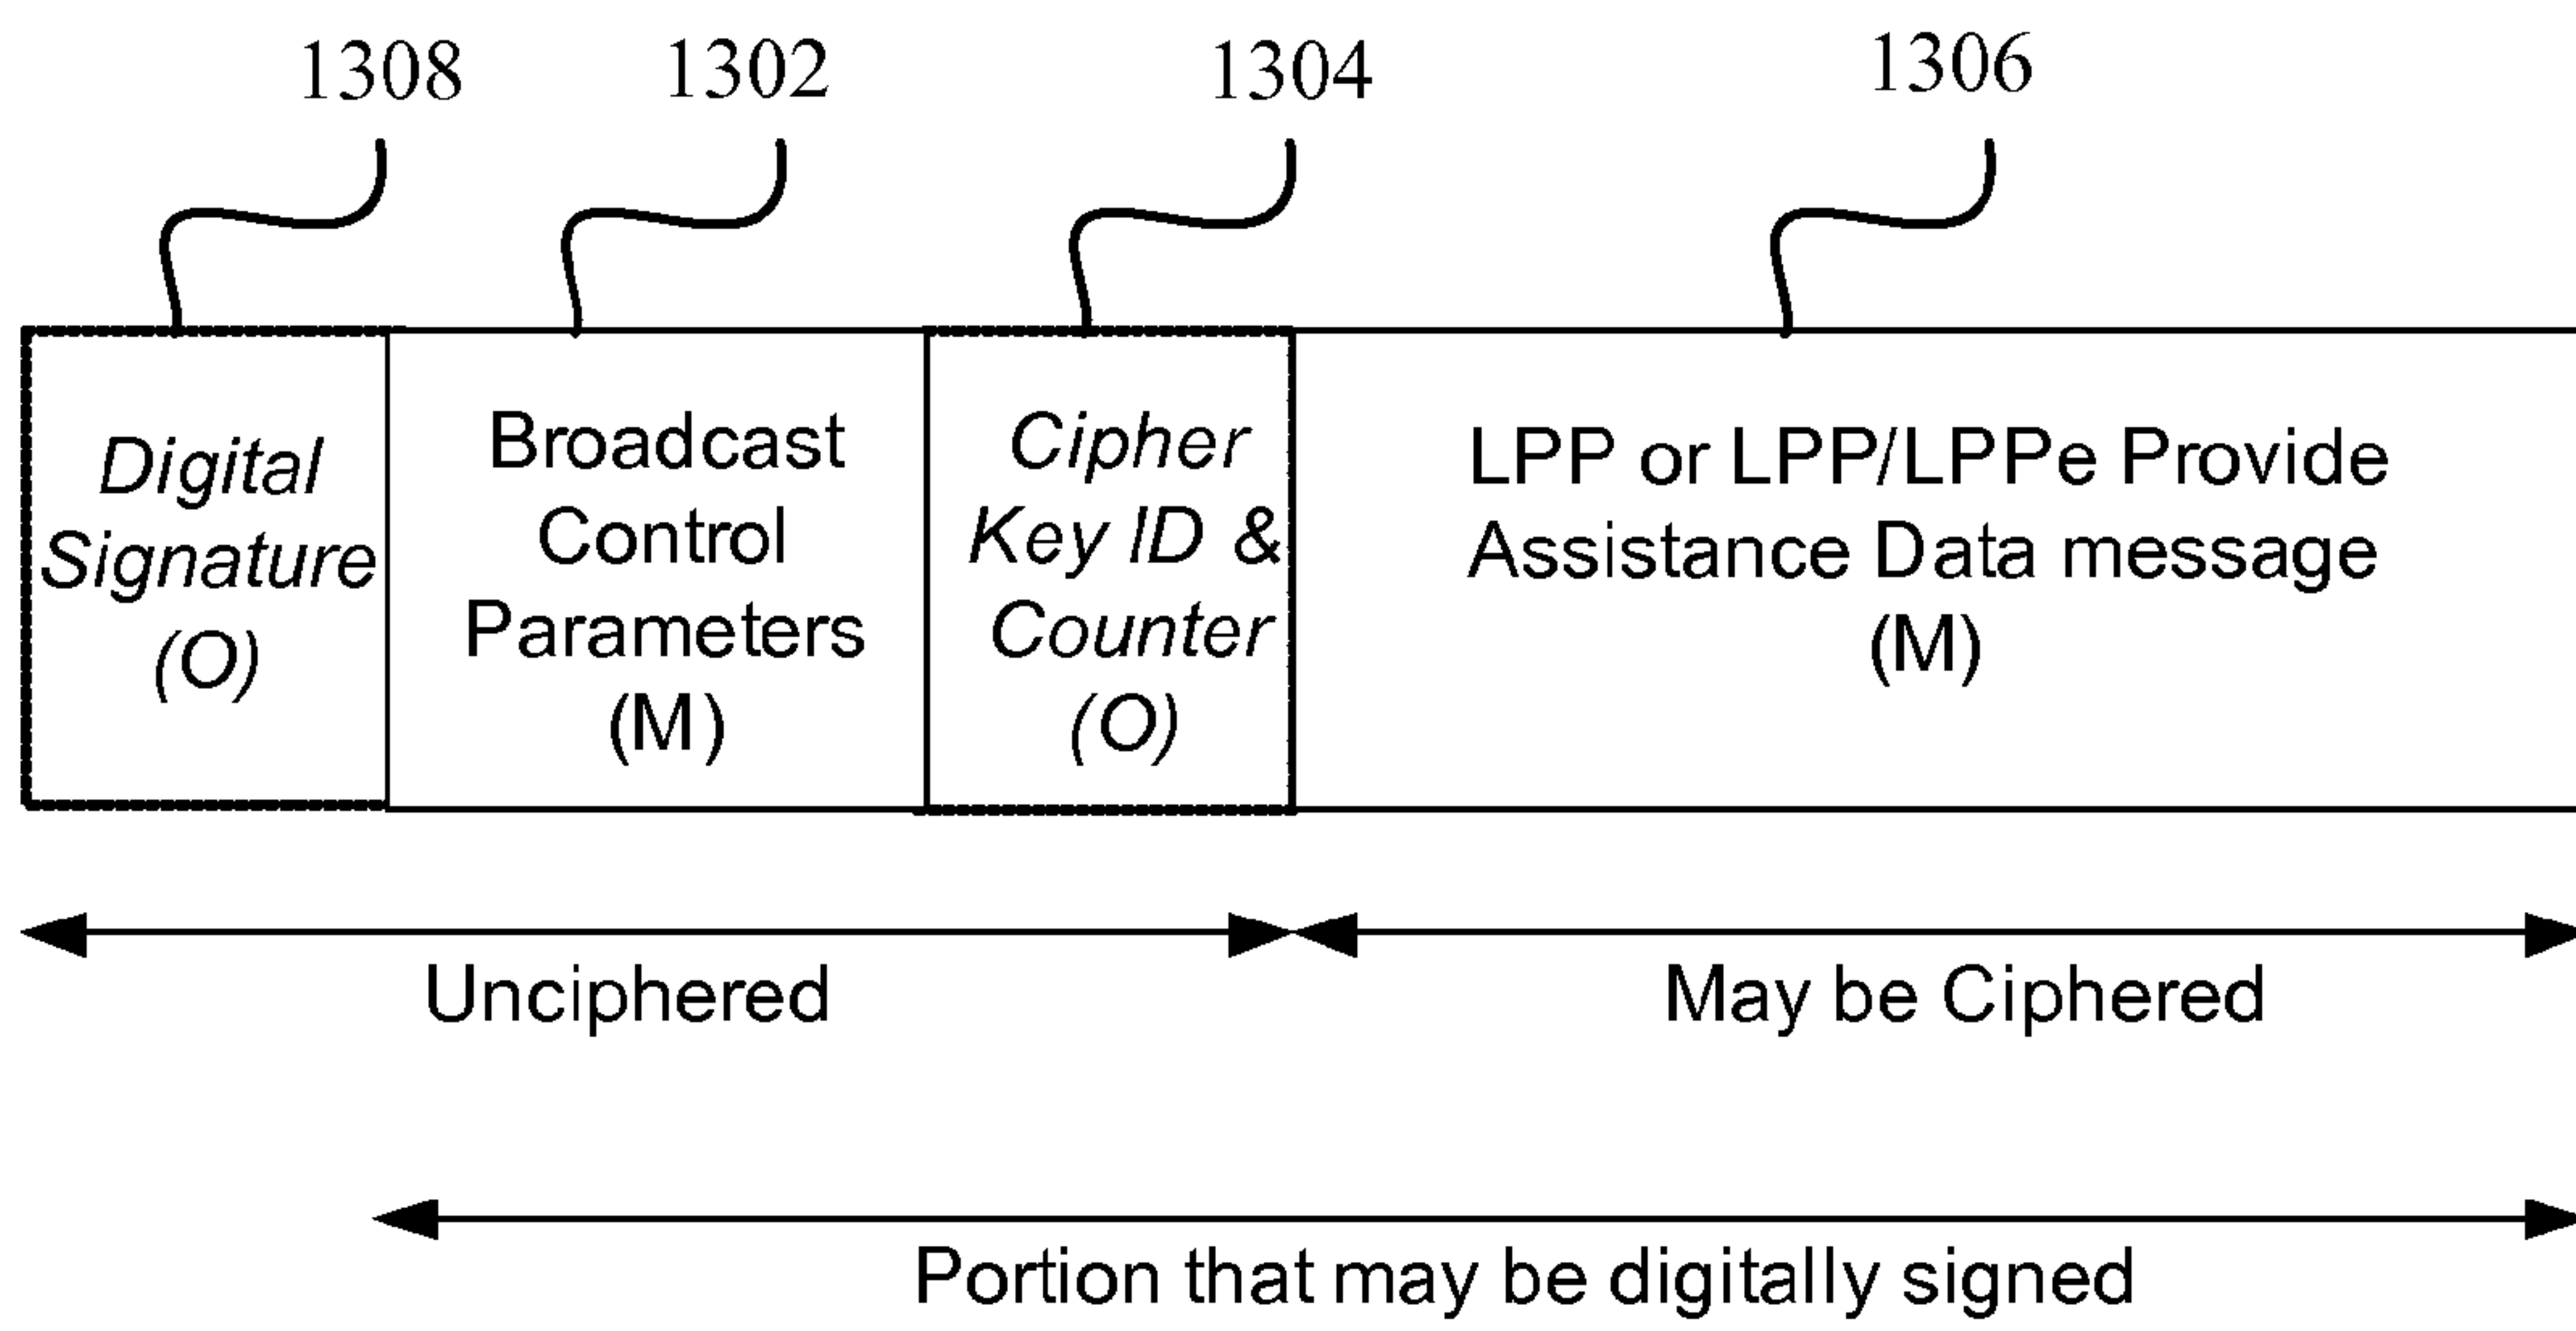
1308 1302 1304 1306

Digital Signature (O)

Broadcast Control Parameters (M)

Cipher Key ID & Counter (O)

LPP or LPP/LPPe Provide Assistance Data message (M)

Unciphered

May be Ciphered

Portion that may be digitally signed